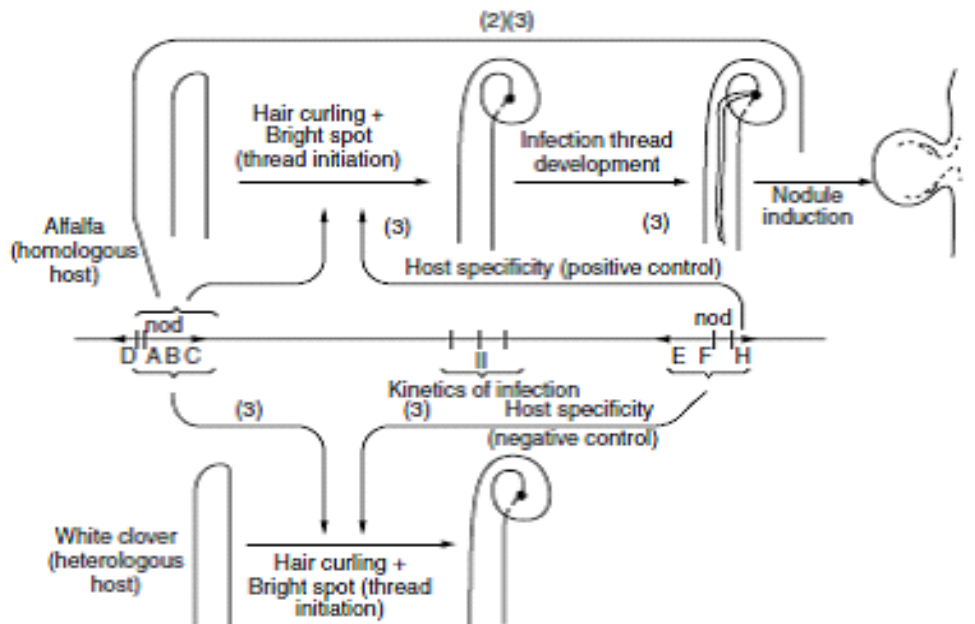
(2)(3)

Hair curling + Bright spot (thread initiation)

Infection thread development

Nodule induction

Alfalfa (homologous host)

(3)

(3)

Host specificity (positive control)

nod

nod

D A B C

II

E F H

Kinetics of infection

(3)

(3)

Host specificity (negative control)

White clover (heterologous host)

Hair curling + Bright spot (thread initiation)